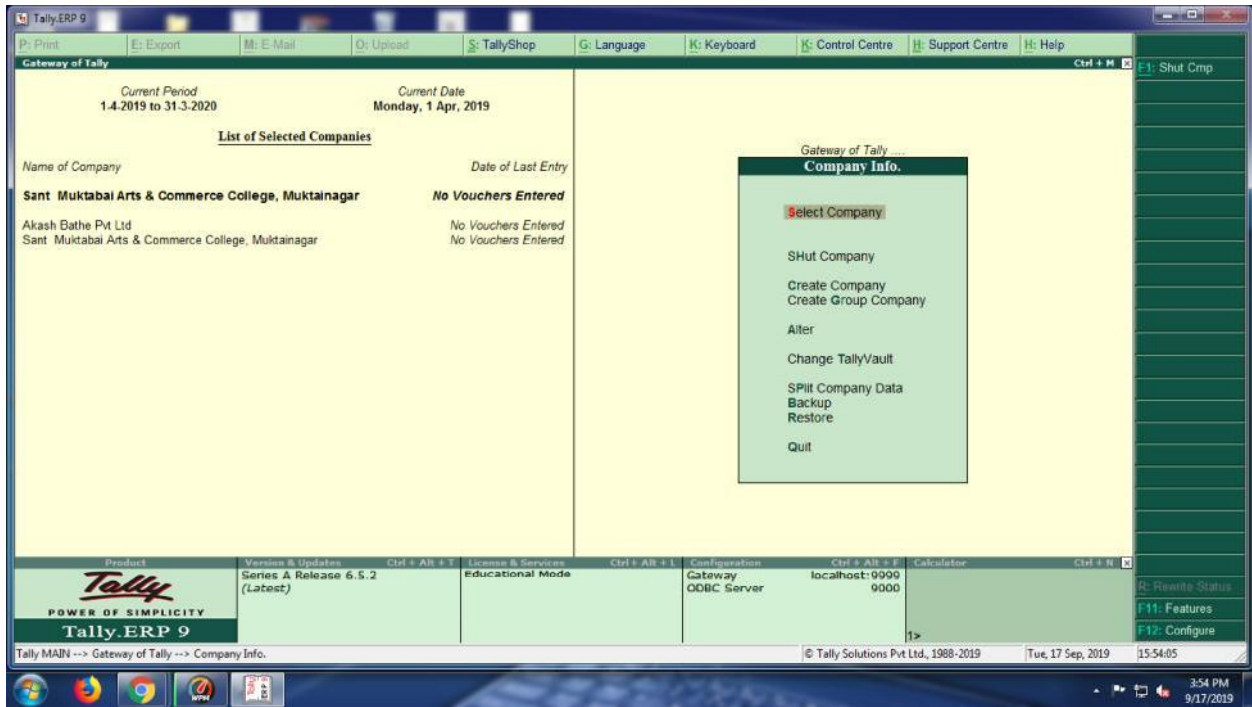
Tally.ERP 9

P: Print
E: Export
M: E-Mail
O: Upload
S: TallyShop
G: Language
K: Keyboard
K: Control Centre
H: Support Centre
H: Help

Gateway of Tally
Ctrl + M
F1: Shut Cmp

Current Period
1-4-2019 to 31-3-2020

Current Date
Monday, 1 Apr, 2019

List of Selected Companies

Name of Company
Date of Last Entry

Sant Muktabai Arts & Commerce College, Muktainagar
No Vouchers Entered

Akash Bathe Pvt Ltd
No Vouchers Entered
Sant Muktabai Arts & Commerce College, Muktainagar
No Vouchers Entered

Gateway of Tally ....
Company Info.

Select Company

SHut Company

Create Company
Create Group Company

Alter

Change TallyVault

SPlit Company Data
Backup
Restore

Quit

Product
Version & Updates
Ctrl + Alt + T
License & Services
Ctrl + Alt + L
Configuration
Ctrl + Alt + F
Calculator
Ctrl + N

Tally
POWER OF SIMPLICITY
Tally.ERP 9

Series A Release 6.5.2
(Latest)

Educational Mode

Gateway
localhost:9999
ODBC Server
9000

1>

R: Rewrite Status
F11: Features
F12: Configure

Tally MAIN --> Gateway of Tally --> Company Info.
© Tally Solutions Pvt Ltd., 1988-2019
Tue, 17 Sep, 2019
15:54:05

3:54 PM
9/17/2019